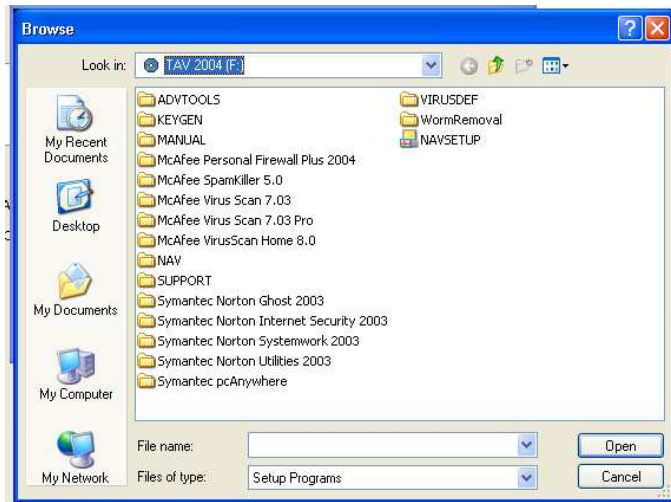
Browse

Look in: TAV 2004 (F:)

My Recent Documents
Desktop
My Documents
My Computer
My Network

ADVTOOLS
KEYGEN
MANUAL
McAfee Personal Firewall Plus 2004
McAfee SpamKiller 5.0
McAfee Virus Scan 7.03
McAfee Virus Scan 7.03 Pro
McAfee VirusScan Home 8.0
NAV
SUPPORT
Symantec Norton Ghost 2003
Symantec Norton Internet Security 2003
Symantec Norton Systemwork 2003
Symantec Norton Utilities 2003
Symantec pcAnywhere
VIRUSDEF
WormRemoval
NAVSETUP

File name:
Files of type: Setup Programs

Open
Cancel